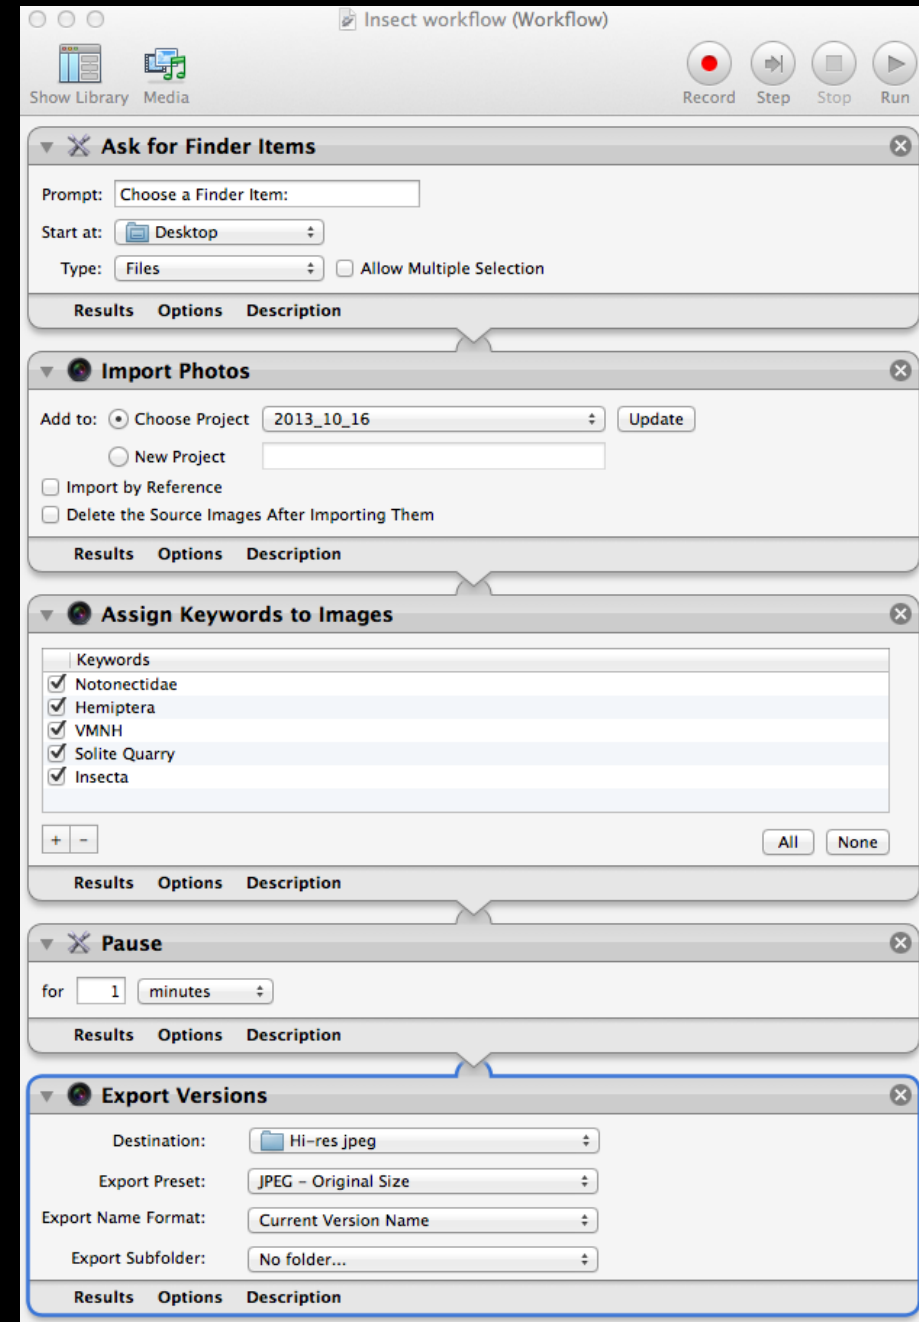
Insect workflow (Workflow)

Show Library Media

Record Step Stop Run

Ask for Finder Items

Prompt: Choose a Finder Item:

Start at: Desktop

Type: Files

Allow Multiple Selection

Results Options Description

Import Photos

Add to: Choose Project 2013_10_16 Update

New Project

Import by Reference

Delete the Source Images After Importing Them

Results Options Description

Assign Keywords to Images

| Keywords |
|---|
| Notonectidae |
| Hemiptera |
| VMNH |
| Solite Quarry |
| Insecta |

+ -

All None

Results Options Description

Pause

for 1 minutes

Results Options Description

Export Versions

Destination: Hi-res jpeg

Export Preset: JPEG - Original Size

Export Name Format: Current Version Name

Export Subfolder: No folder...

Results Options Description